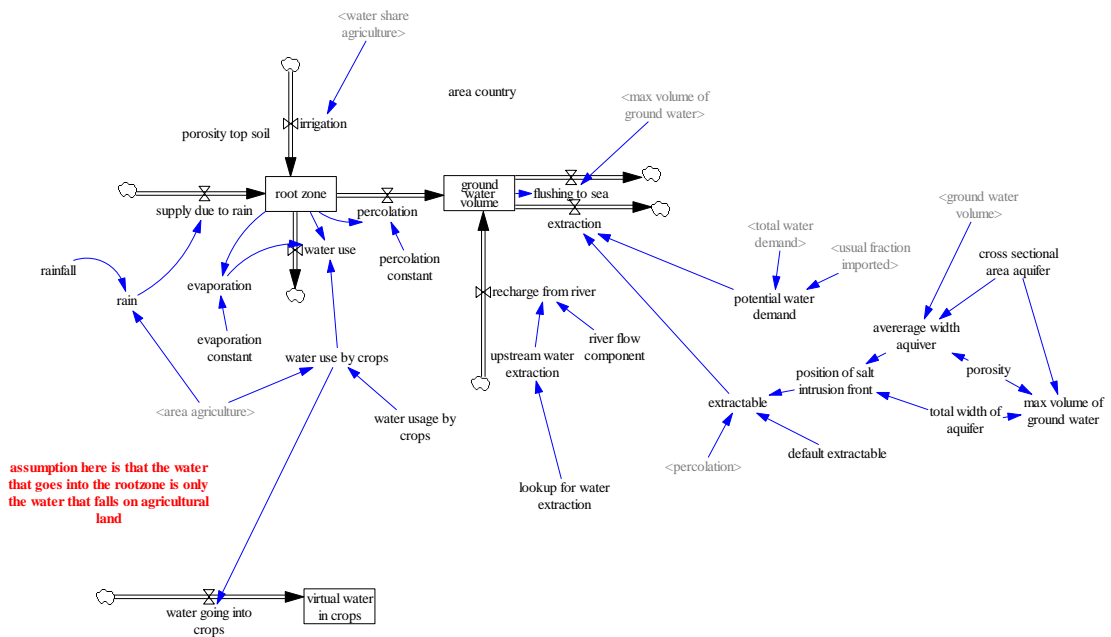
<water share agriculture>

irrigation

porosity top soil

area country

<max volume of ground water>

root zone

ground water volume

flushing to sea

supply due to rain

percolation

extraction

water use

percolation constant

<ground water volume>

<total water demand>

<usual fraction imported>

rainfall

evaporation

recharge from river

cross sectional area aquifer

rain

potential water demand

evaporation constant

river flow component

avererage width aquiver

water use by crops

upstream water extraction

position of salt intrusion front

porosity

extractable

max volume of ground water

<area agriculture>

water usage by crops

total width of aquifer

<percolation>

default extractable

assumption here is that the water that goes into the rootzone is only the water that falls on agricultural land

lookup for water extraction

water going into crops

virtual water in crops